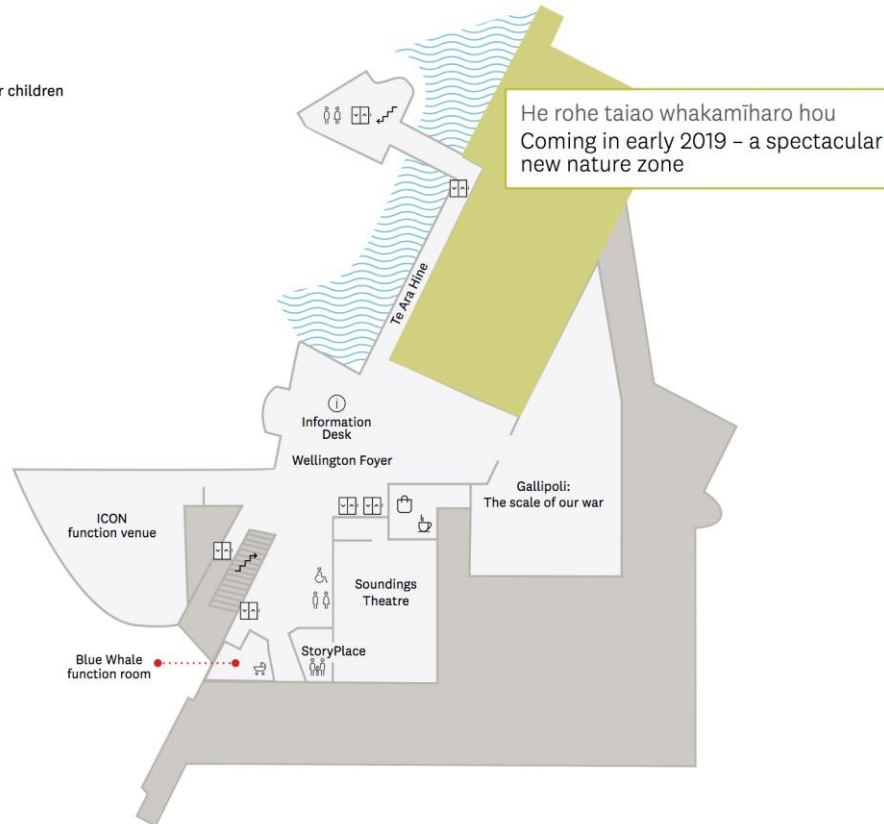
r children

He rohe taiao whakamīharo hou
Coming in early 2019 – a spectacular new nature zone

Te Ara Hine

Information Desk

Wellington Foyer

Gallipoli: The scale of our war

ICON function venue

Soundings Theatre

StoryPlace

Blue Whale function room